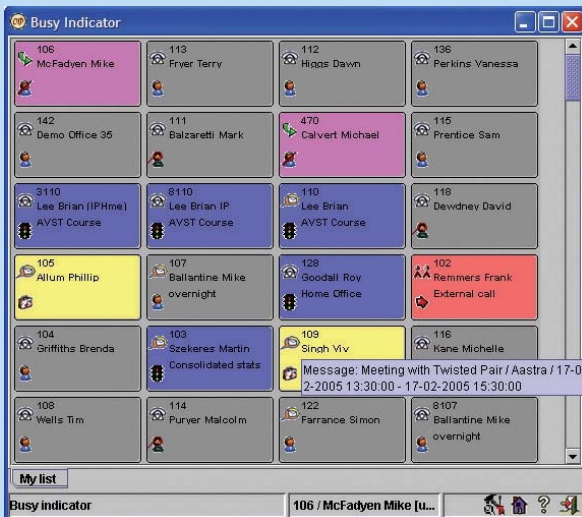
Busy Indicator

106
McFadyen Mike

113
Fryer Terry

112
Higgs Dawn

136
Perkins Vanessa

142
Demo Office 35

111
Balzaretti Mark

470
Calvert Michael

115
Prentice Sam

3110
Lee Brian (IPHme)
AVST Course

8110
Lee Brian IP
AVST Course

110
Lee Brian
AVST Course

118
Dewdney David

105
Allum Phillip

107
Ballantine Mike
overnight

128
Goodall Roy
Home Office

102
Remmers Frank
External call

104
Griffiths Brenda

103
Szekeres Martin
Consolidated stats

109
Singh Viv

116
Kane Michelle

Message: Meeting with Twisted Pair / Aastra / 17-02-2005 13:30:00 - 17-02-2005 15:30:00

108
Wells Tim

114
Purver Malcolm

122
Farrance Simon

8107
Ballantine Mike
overnight

My list

Busy indicator

106 / McFadyen Mike [u...